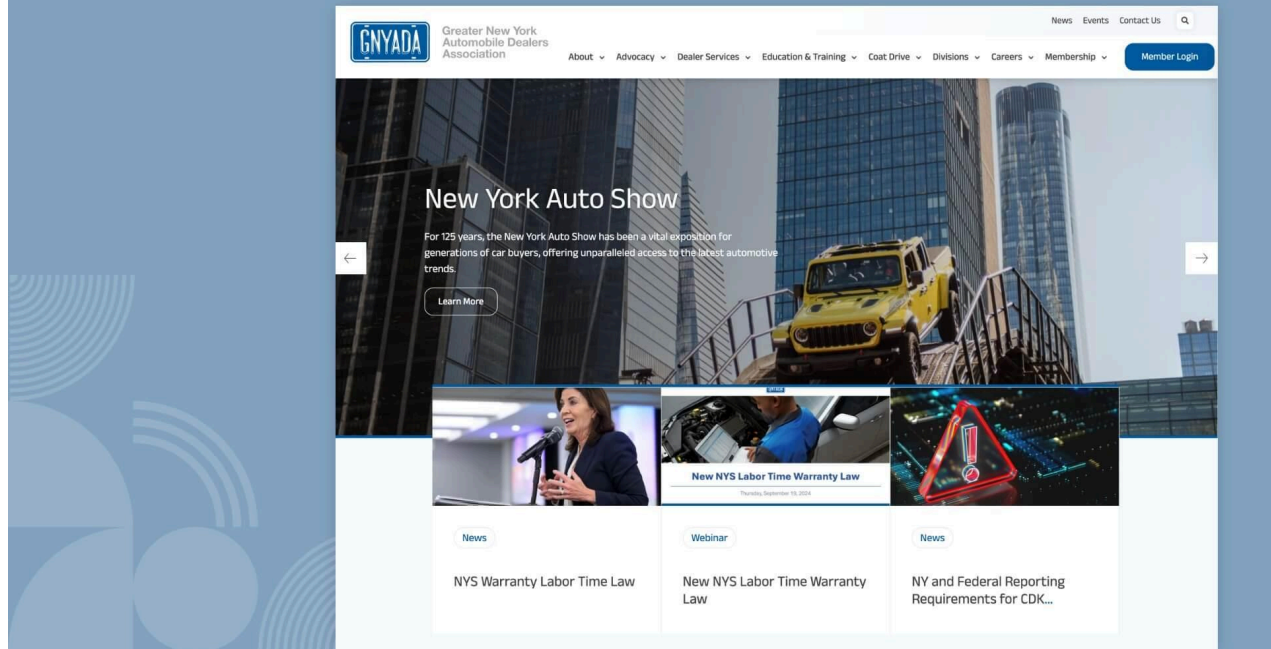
GNYADA

Greater New York Automobile Dealers Association

News Events Contact Us

About Advocacy Dealer Services Education & Training Coat Drive Divisions Careers Membership

Member Login

New York Auto Show

For 125 years, the New York Auto Show has been a vital exposition for generations of car buyers, offering unparalleled access to the latest automotive trends.

Learn More

New NYS Labor Time Warranty Law

Thursday, September 19, 2024

News

NYS Warranty Labor Time Law

Webinar

New NYS Labor Time Warranty Law

News

NY and Federal Reporting Requirements for CDK...